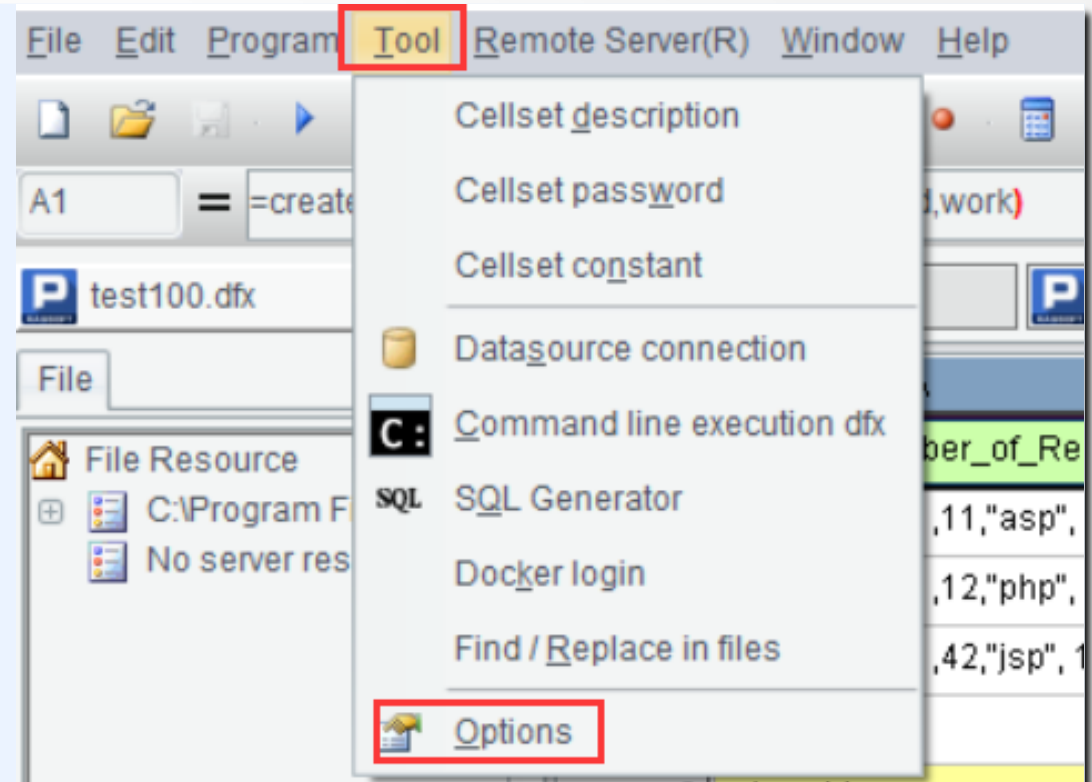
File Edit Program Tool Remote Server(R) Window Help

A1 = =create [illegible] d,work)

test100.dfx

File

File Resource
C:\Program F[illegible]
No server res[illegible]

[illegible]ber_of_Re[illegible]
,11,"asp",
,12,"php",
,42,"jsp", 1

Cellset description
Cellset password
Cellset constant
Datasource connection
C:
Command line execution dfx
SQL
SQL Generator
Docker login
Find / Replace in files
Options